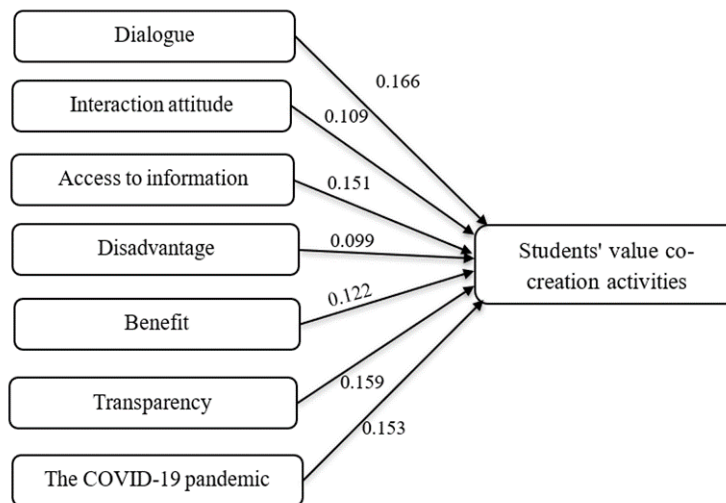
Dialogue

0.166

Interaction attitude

0.109

Access to information

0.151

Disadvantage

0.099

Students' value co-creation activities

0.122

Benefit

0.159

Transparency

0.153

The COVID-19 pandemic